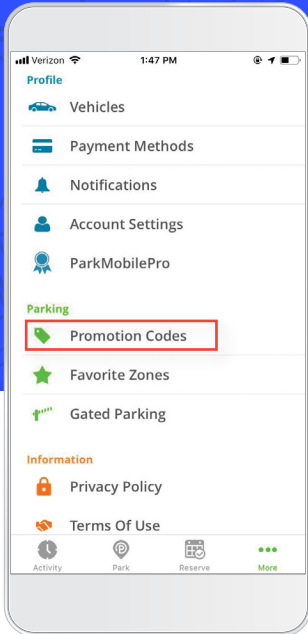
Verizon 1:47 PM

Profile

Vehicles

Payment Methods

Notifications

Account Settings

ParkMobilePro

Parking

Promotion Codes

Favorite Zones

Gated Parking

Information

Privacy Policy

Terms Of Use

Activity Park Reserve More